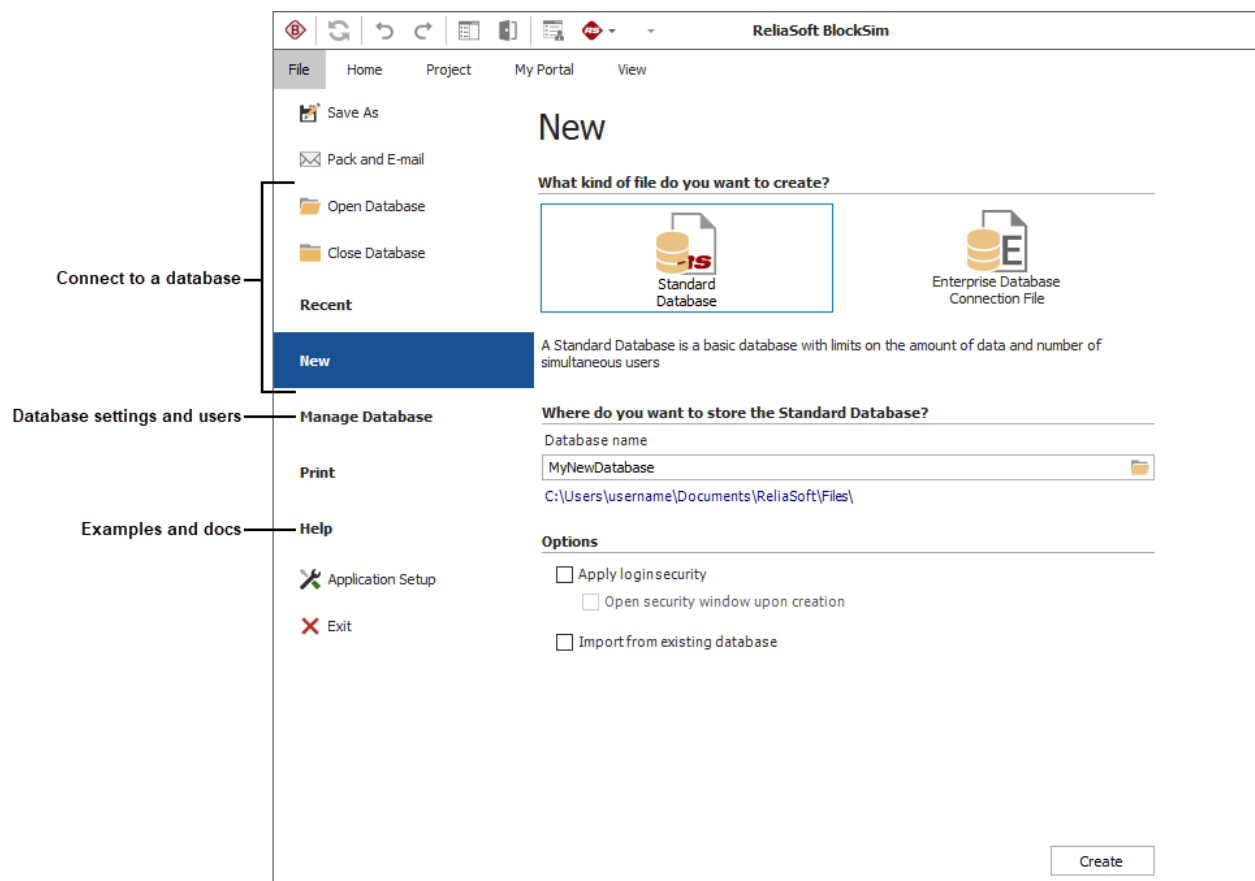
ReliaSoft BlockSim

File Home Project My Portal View

Save As
Pack and E-mail
Open Database
Close Database
Recent
New
Manage Database
Print
Help
Application Setup
Exit

Connect to a database
Database settings and users
Examples and docs

New

What kind of file do you want to create?

RS
Standard Database

E
Enterprise Database Connection File

A Standard Database is a basic database with limits on the amount of data and number of simultaneous users

Where do you want to store the Standard Database?

Database name

MyNewDatabase

C:\Users\username\Documents\ReliaSoft\Files\

Options

Apply login security

Open security window upon creation

Import from existing database

Create